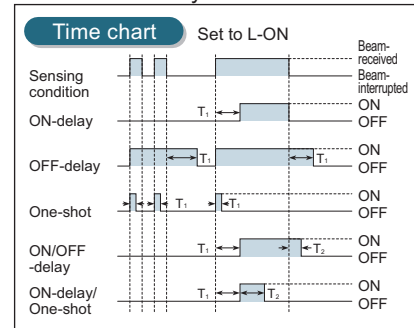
Time chart Set to L-ON

Sensing condition

Beam-received

Beam-interrupted

ON-delay

$T_1$

ON

OFF

OFF-delay

$T_1$

$T_1$

ON

OFF

One-shot

$T_1$

$T_1$

ON

OFF

ON/OFF -delay

$T_1$

$T_2$

ON

OFF

ON-delay/ One-shot

$T_1$

$T_2$

ON

OFF